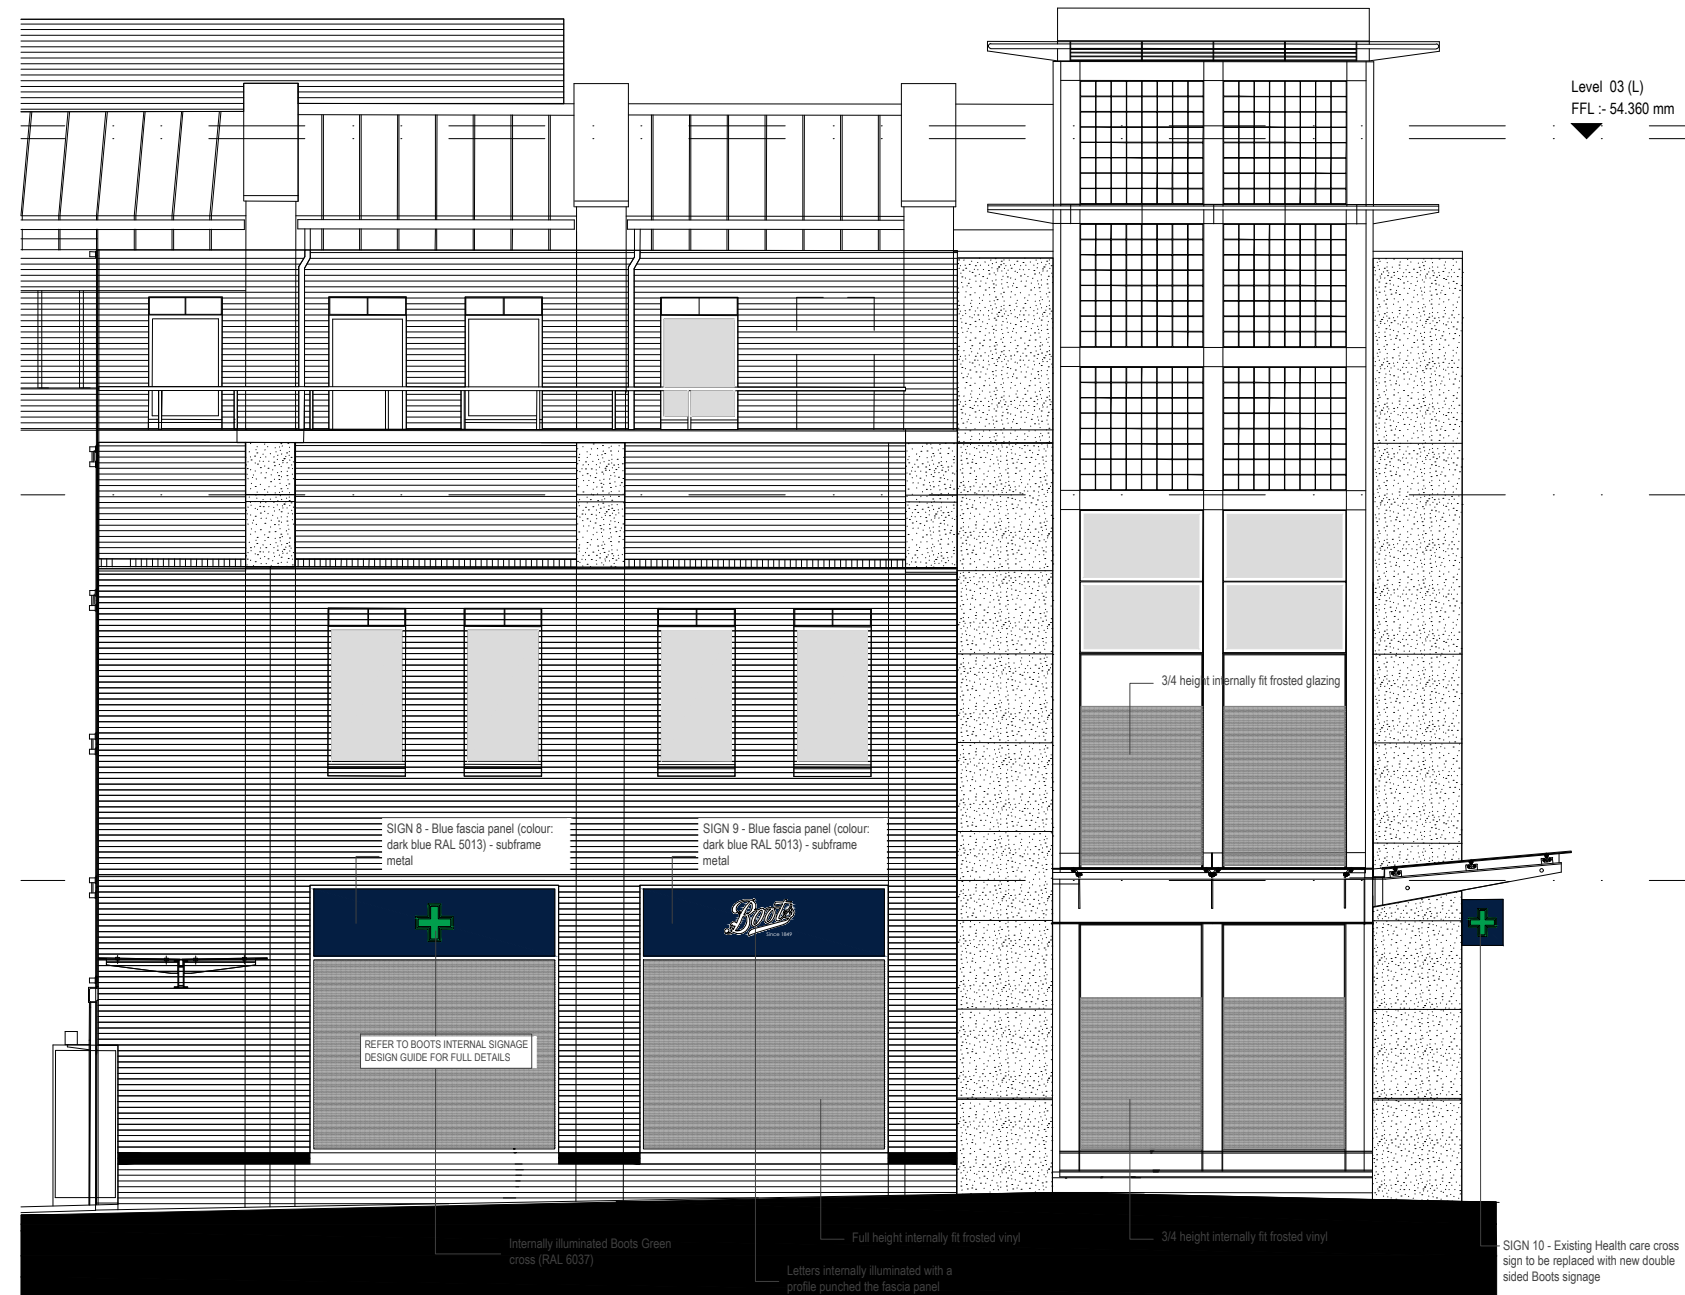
Level 03 (L)
FFL :- 54.360 mm

3/4 height internally fit frosted glazing

SIGN 8 - Blue fascia panel (colour: dark blue RAL 5013) - subframe metal

SIGN 9 - Blue fascia panel (colour: dark blue RAL 5013) - subframe metal

Boots
Since 1849

REFER TO BOOTS INTERNAL SIGNAGE DESIGN GUIDE FOR FULL DETAILS

Internally illuminated Boots Green cross (RAL 6037)

Letters internally illuminated with a profile punched the fascia panel

Full height internally fit frosted vinyl

3/4 height internally fit frosted vinyl

SIGN 10 - Existing Health care cross sign to be replaced with new double sided Boots signage